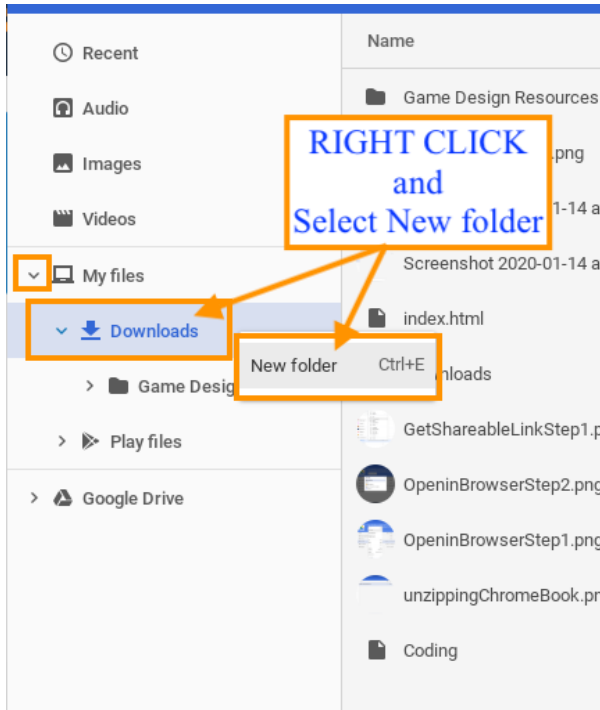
Recent

Audio

Images

Videos

My files

Downloads

Game Desig

Play files

Google Drive

Name

Game Design Resources

.png

01-14 a

Screenshot 2020-01-14 a

index.html

nloads

GetShareableLinkStep1.p

OpeninBrowserStep2.png

OpeninBrowserStep1.png

unzippingChromeBook.pn

Coding

RIGHT CLICK
and
Select New folder

New folder Ctrl+E